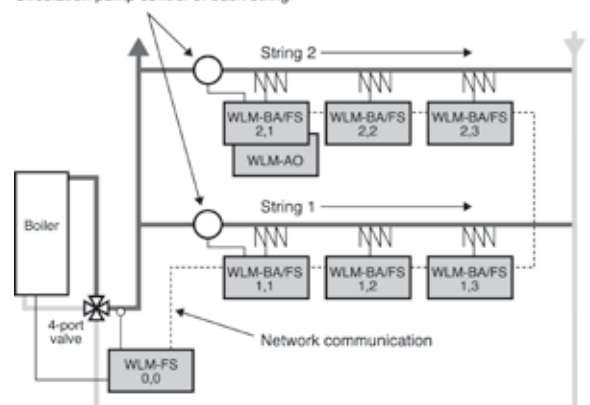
Circulation pump control of each string

String 2

WLM-BA/FS 2,1

WLM-BA/FS 2,2

WLM-BA/FS 2,3

WLM-AO

Boiler

String 1

WLM-BA/FS 1,1

WLM-BA/FS 1,2

WLM-BA/FS 1,3

4-port valve

Network communication

WLM-FS 0,0